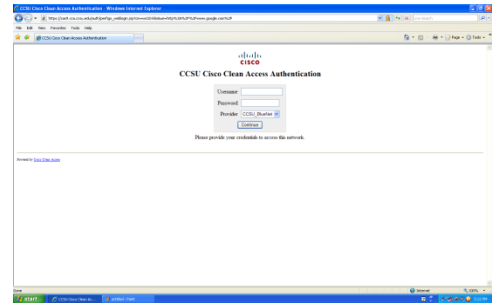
CCSU Cisco Clean Access Authentication - Windows Internet Explorer

https://cas4.ccsu.edu/auth/perfigo_weblogin.jsp?cm=ws32vklm&uri=http%3A%2F%2Fwww.google.com%2F

File Edit View Favorites Tools Help

CCSU Cisco Clean Access Authentication

Page Tools

cisco

CCSU Cisco Clean Access Authentication

Username:

Password:

Provider: CCSU_BlueSec

Continue

Please provide your credentials to access this network.

Powered by Cisco Clean Access

Done

Internet

100%

start

CCSU Cisco Clean Ac...

untitled - Paint